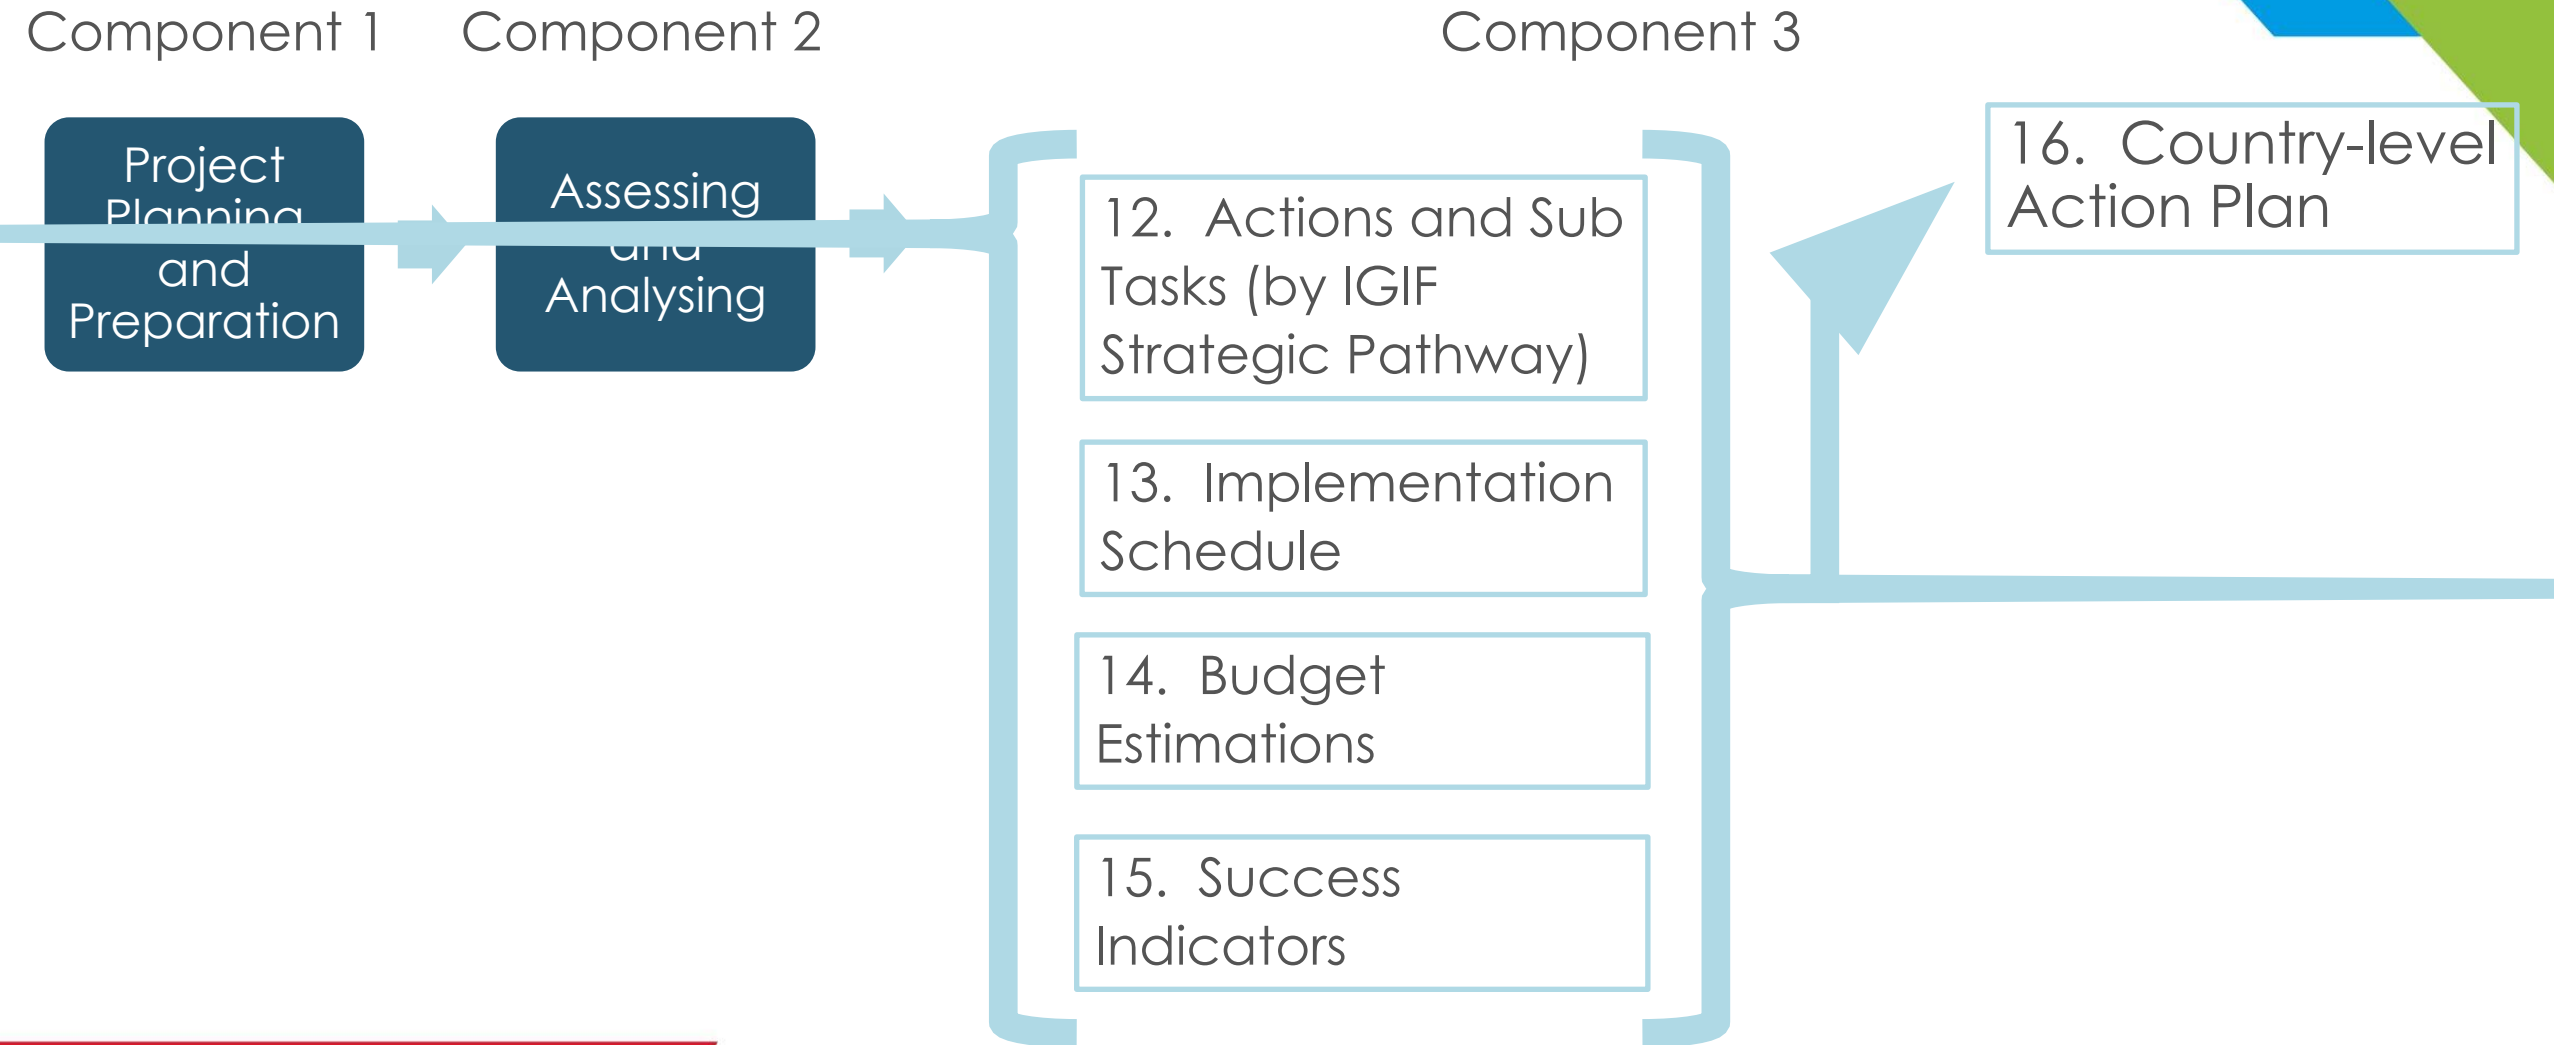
Component 1

Component 2

Component 3

Project Planning and Preparation

Assessing and Analysing

12. Actions and Sub Tasks (by IGIF Strategic Pathway)

13. Implementation Schedule

14. Budget Estimations

15. Success Indicators

16. Country-level Action Plan